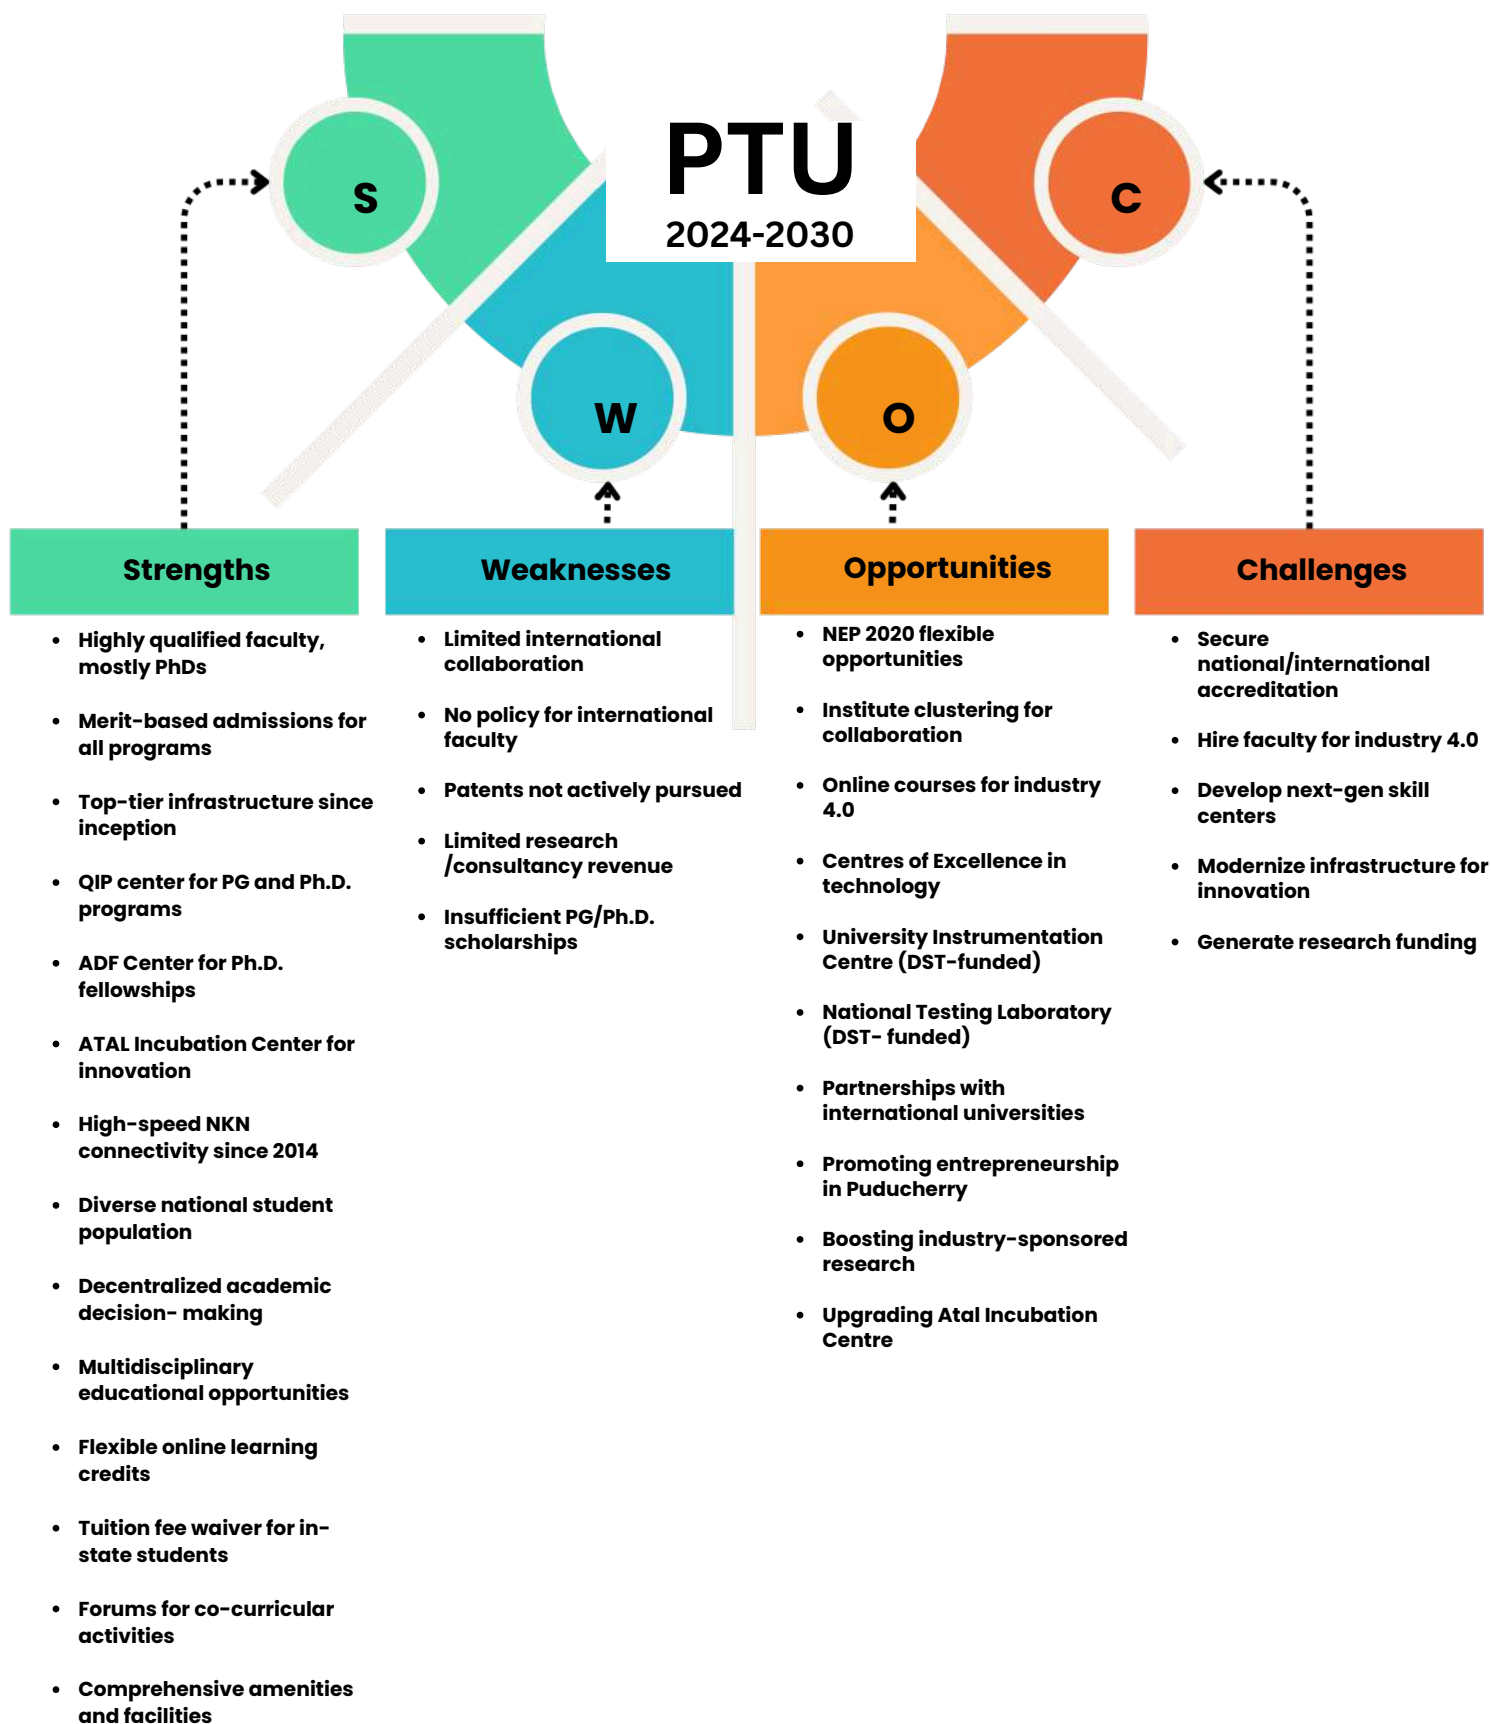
PTU
2024-2030

S

W

O

C

Strengths

- Highly qualified faculty, mostly PhDs
- Merit-based admissions for all programs
- Top-tier infrastructure since inception
- QIP center for PG and Ph.D. programs
- ADF Center for Ph.D. fellowships
- ATAL Incubation Center for innovation
- High-speed NKN connectivity since 2014
- Diverse national student population
- Decentralized academic decision- making
- Multidisciplinary educational opportunities
- Flexible online learning credits
- Tuition fee waiver for in-state students
- Forums for co-curricular activities
- Comprehensive amenities and facilities

Weaknesses

- Limited international collaboration
- No policy for international faculty
- Patents not actively pursued
- Limited research /consultancy revenue
- Insufficient PG/Ph.D. scholarships

Opportunities

- NEP 2020 flexible opportunities
- Institute clustering for collaboration
- Online courses for industry 4.0
- Centres of Excellence in technology
- University Instrumentation Centre (DST-funded)
- National Testing Laboratory (DST- funded)
- Partnerships with international universities
- Promoting entrepreneurship in Puducherry
- Boosting industry-sponsored research
- Upgrading Atal Incubation Centre

Challenges

- Secure national/international accreditation
- Hire faculty for industry 4.0
- Develop next-gen skill centers
- Modernize infrastructure for innovation
- Generate research funding